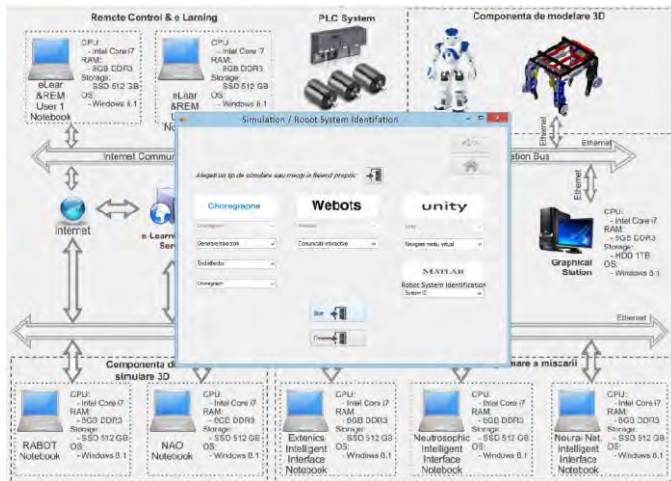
Remote Control & e Larning

CPU: - Intel Core i7 RAM: - 8GB DDR3 Storage: - SSD 512 GB OS: - Windows 8.1

eLear &REM User 1 Notebook

CPU: - Intel Core i7 RAM: - 8GB DDR3 Storage: - SSD 512 GB OS: - Windows 8.1

eLear &REM U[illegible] No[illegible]

PLC System

Componenta de modelare 3D

Ethernet

Internet Commu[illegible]

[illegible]ation Bus

Ethernet

Ethernet

Internet

e-Learn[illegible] Ser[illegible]

CPU: - Intel Core i7 RAM: - 8GB DDR3 Storage: - HDD 1TB OS: - Windows 8.1

Graphical Station

Ethernet

Simulation / Robot System Identifiation

Alegeti un tip de simulare sau reveniti in fiserul propriu:

Choregraphe

Webots

unity

Generare traiectorii

Comunicatii interactive

Navigare mediu virtual

Sinteza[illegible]

Choregraph

MATLAB

Robot System Identification

System ID

Run

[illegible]

Componenta d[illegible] simulare 3D

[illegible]nare a miscarii

CPU: - Intel Core i7 RAM: - 8GB DDR3 Storage: - SSD 512 GB OS: - Windows 8.1

RABOT Notebook

CPU: - Intel Core i7 RAM: - 8GB DDR3 Storage: - SSD 512 GB OS: - Windows 8.1

NAO Notebook

CPU: - Intel Core i7 RAM: - 8GB DDR3 Storage: - SSD 512 GB OS: - Windows 8.1

Extenics Intelligent Interface Notebook

CPU: - Intel Core i7 RAM: - 8GB DDR3 Storage: - SSD 512 GB OS: - Windows 8.1

Neutrosophic Intelligent Interface Notebook

CPU: - Intel Core i7 RAM: - 8GB DDR3 Storage: - SSD 512 GB OS: - Windows 8.1

Neural Net. Intelligent Interface Notebook